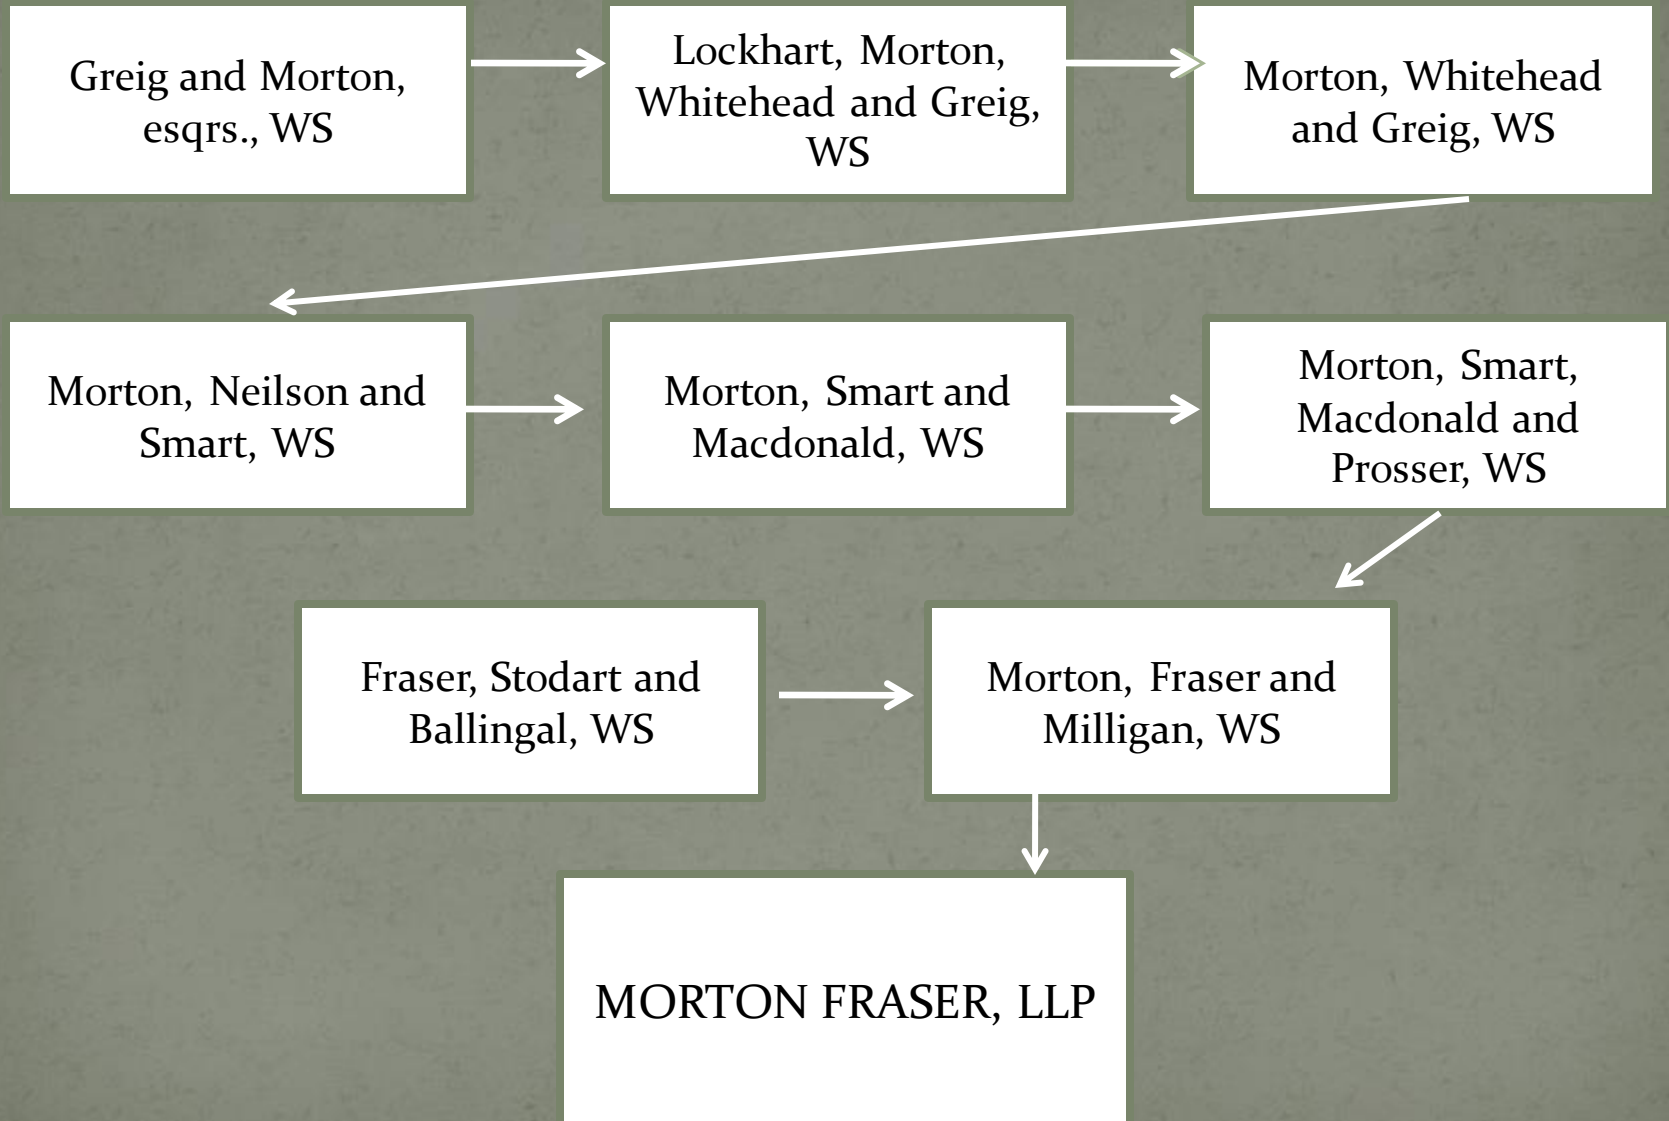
Greig and Morton, esqrs., WS

Lockhart, Morton, Whitehead and Greig, WS

Morton, Whitehead and Greig, WS

Morton, Neilson and Smart, WS

Morton, Smart and Macdonald, WS

Morton, Smart, Macdonald and Prosser, WS

Fraser, Stodart and Ballingal, WS

Morton, Fraser and Milligan, WS

MORTON FRASER, LLP